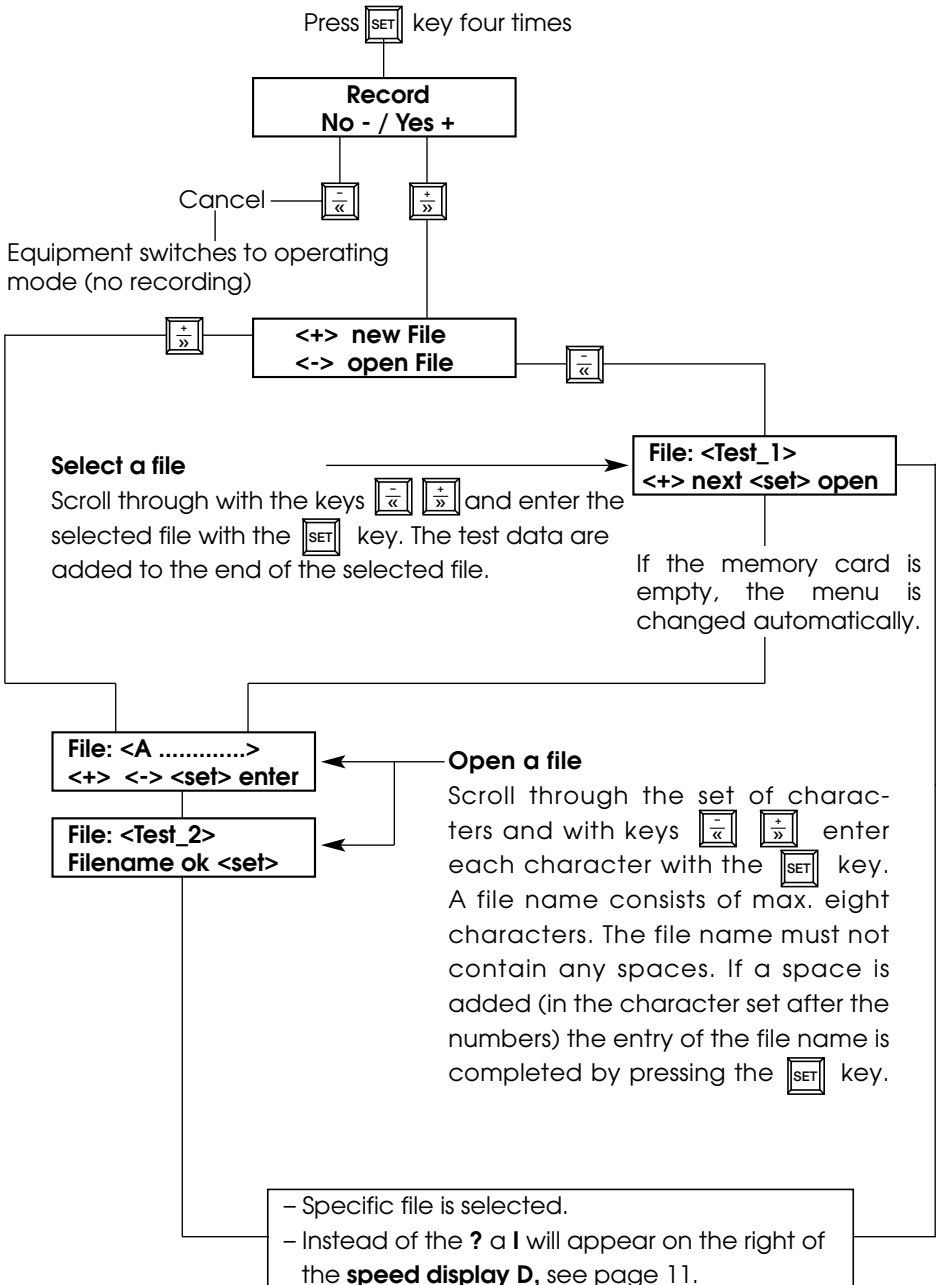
Press SET key four times

Record
No - / Yes +

Cancel

− «

+ »

Equipment switches to operating mode (no recording)

+ »

<+> new File
<-> open File

− «

Select a file
Scroll through with the keys − « + » and enter the selected file with the SET key. The test data are added to the end of the selected file.

File: <Test_1>
<+> next <set> open

If the memory card is empty, the menu is changed automatically.

File: <A ............>
<+> <-> <set> enter

File: <Test_2>
Filename ok <set>

Open a file
Scroll through the set of characters and with keys − « + » enter each character with the SET key. A file name consists of max. eight characters. The file name must not contain any spaces. If a space is added (in the character set after the numbers) the entry of the file name is completed by pressing the SET key.

– Specific file is selected.
– Instead of the ? a I will appear on the right of the speed display D, see page 11.